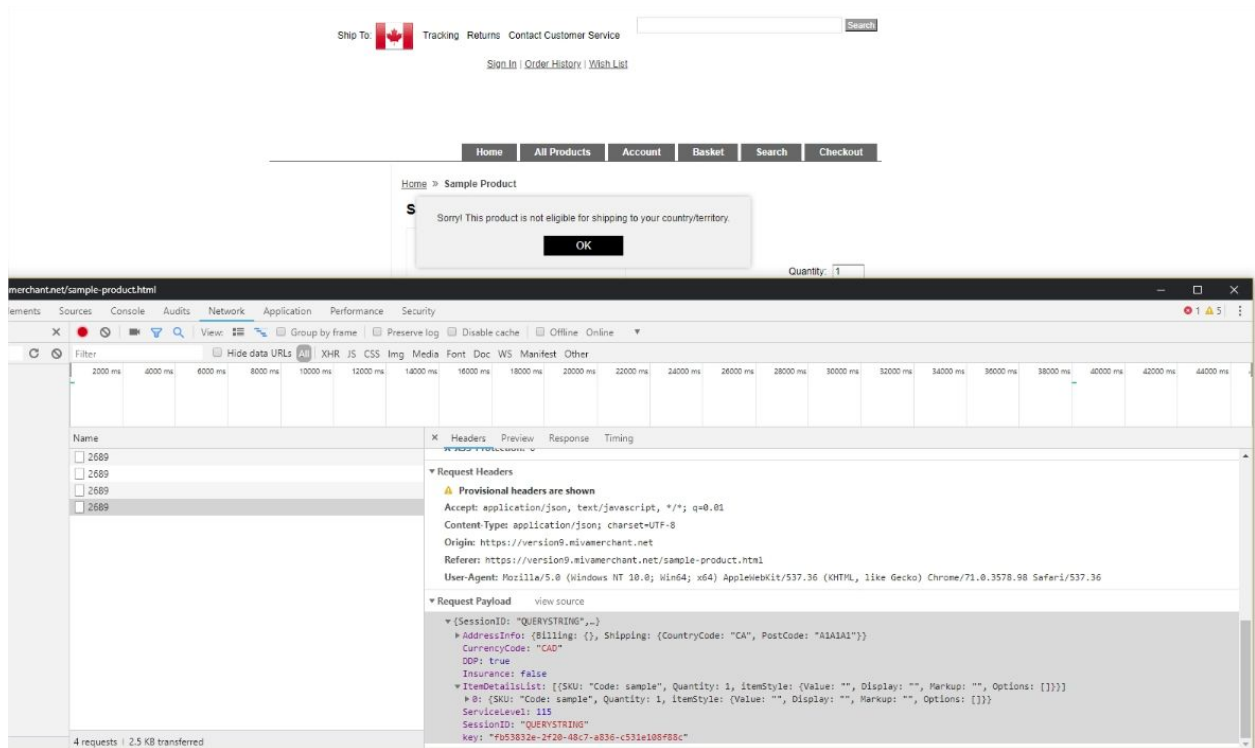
Ship To: Tracking Returns Contact Customer Service

Search

Sign In | Order History | Wish List

Home All Products Account Basket Search Checkout

Home » Sample Product

S

Sorry! This product is not eligible for shipping to your country/territory.

OK

Quantity: 1

merchant.net/sample-product.html

lements Sources Console Audits Network Application Performance Security

1 5

View: Group by frame Preserve log Disable cache Offline Online

Filter Hide data URLs All XHR JS CSS Img Media Font Doc WS Manifest Other

2000 ms 4000 ms 6000 ms 8000 ms 10000 ms 12000 ms 14000 ms 16000 ms 18000 ms 20000 ms 22000 ms 24000 ms 26000 ms 28000 ms 30000 ms 32000 ms 34000 ms 36000 ms 38000 ms 40000 ms 42000 ms 44000 ms

Name
2689
2689
2689
2689

× Headers Preview Response Timing

▾Request Headers

Provisional headers are shown

Accept: application/json, text/javascript, */*; q=0.01

Content-Type: application/json; charset=UTF-8

Origin: https://version9.mivamerchant.net

Referer: https://version9.mivamerchant.net/sample-product.html

User-Agent: Mozilla/5.0 (Windows NT 10.0; Win64; x64) AppleWebKit/537.36 (KHTML, like Gecko) Chrome/71.0.3578.98 Safari/537.36

▾Request Payload view source

▾{SessionID: "QUERYSTRING",…}
▸AddressInfo: {Billing: {}, Shipping: {CountryCode: "CA", PostCode: "A1A1A1"}}
CurrencyCode: "CAD"
DDP: true
Insurance: false
▾ItemDetailsList: [{SKU: "Code: sample", Quantity: 1, itemStyle: {Value: "", Display: "", Markup: "", Options: []}}]
▸0: {SKU: "Code: sample", Quantity: 1, itemStyle: {Value: "", Display: "", Markup: "", Options: []}}
ServiceLevel: 115
SessionID: "QUERYSTRING"
key: "fb53832e-2f20-48c7-a836-c531e108f88c"

4 requests | 2.5 KB transferred